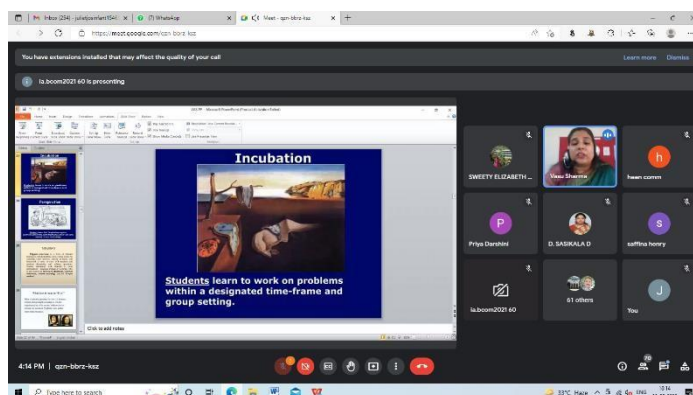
Inbox (234) - juliejosmfant541 | WhatsApp | Meet - qzn-bbrz-ksz

https://meet.google.com/qzn-bbrz-ksz

You have extensions installed that may affect the quality of your call

Learn more   Dismiss

la.bcom2021 60 is presenting

Incubation

Students learn to work on problems within a designated time-frame and group setting.

Click to add notes

SWEETY ELIZABETH ...

Vasu Sharma

h
heen comm

P
Priya Darshini

D. SASIKALA D

s
saffina henry

la.bcom2021 60

61 others

J
You

4:14 PM | qzn-bbrz-ksz

Type here to search

33°C Haze